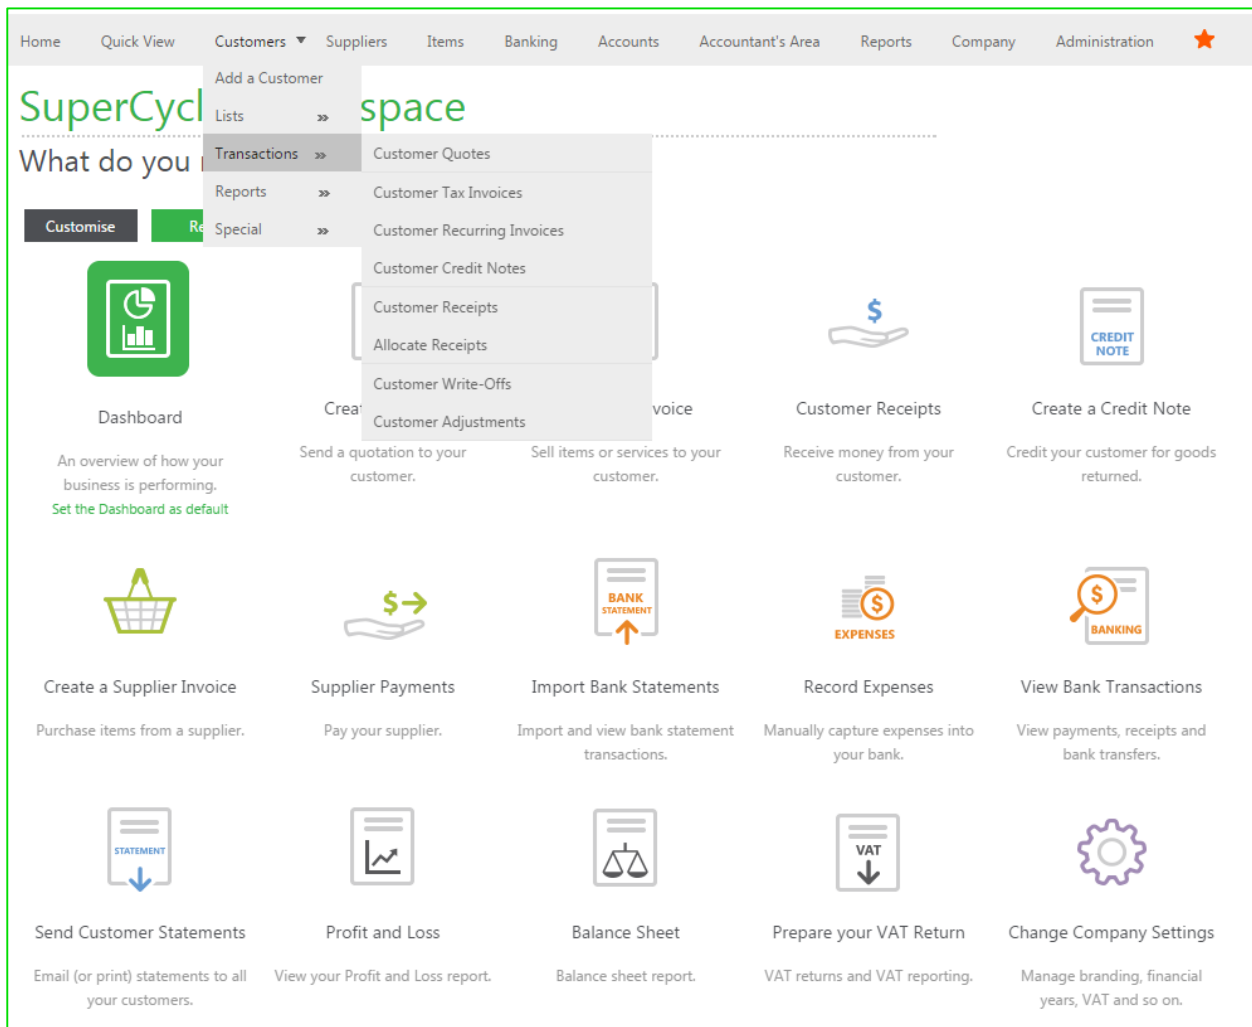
Home Quick View Customers Suppliers Items Banking Accounts Accountant's Area Reports Company Administration

Add a Customer
Lists »
Transactions »
Reports »
Special »

Customer Quotes
Customer Tax Invoices
Customer Recurring Invoices
Customer Credit Notes
Customer Receipts
Allocate Receipts
Customer Write-Offs
Customer Adjustments

SuperCycl space

What do you

Customise Re

Dashboard

An overview of how your business is performing.

Set the Dashboard as default

Crea

Send a quotation to your customer.

voice

Sell items or services to your customer.

$

Customer Receipts

Receive money from your customer.

CREDIT NOTE

Create a Credit Note

Credit your customer for goods returned.

Create a Supplier Invoice

Purchase items from a supplier.

$

Supplier Payments

Pay your supplier.

BANK STATEMENT

Import Bank Statements

Import and view bank statement transactions.

$ EXPENSES

Record Expenses

Manually capture expenses into your bank.

$ BANKING

View Bank Transactions

View payments, receipts and bank transfers.

STATEMENT

Send Customer Statements

Email (or print) statements to all your customers.

Profit and Loss

View your Profit and Loss report.

Balance Sheet

Balance sheet report.

VAT

Prepare your VAT Return

VAT returns and VAT reporting.

Change Company Settings

Manage branding, financial years, VAT and so on.